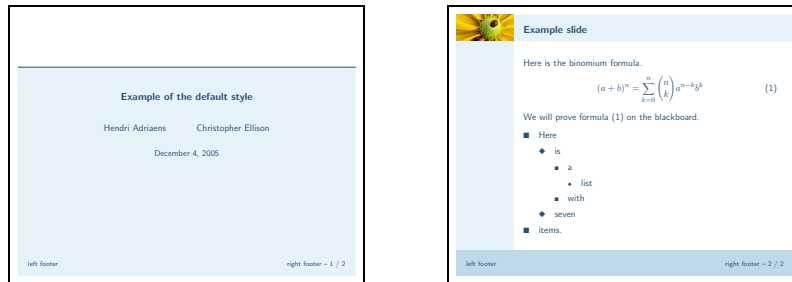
Example of the default style

Hendri Adriaens Christopher Ellison

December 4, 2005

left footer

right footer – 1 / 2

Example slide

Here is the binomium formula.

$$(a+b)^n = \sum_{k=0}^{n} \binom{n}{k} a^{n-k} b^k \quad (1)$$

We will prove formula (1) on the blackboard.

- Here
  - is
    - a
      - list
    - with
  - seven
- items.

left footer

right footer – 2 / 2